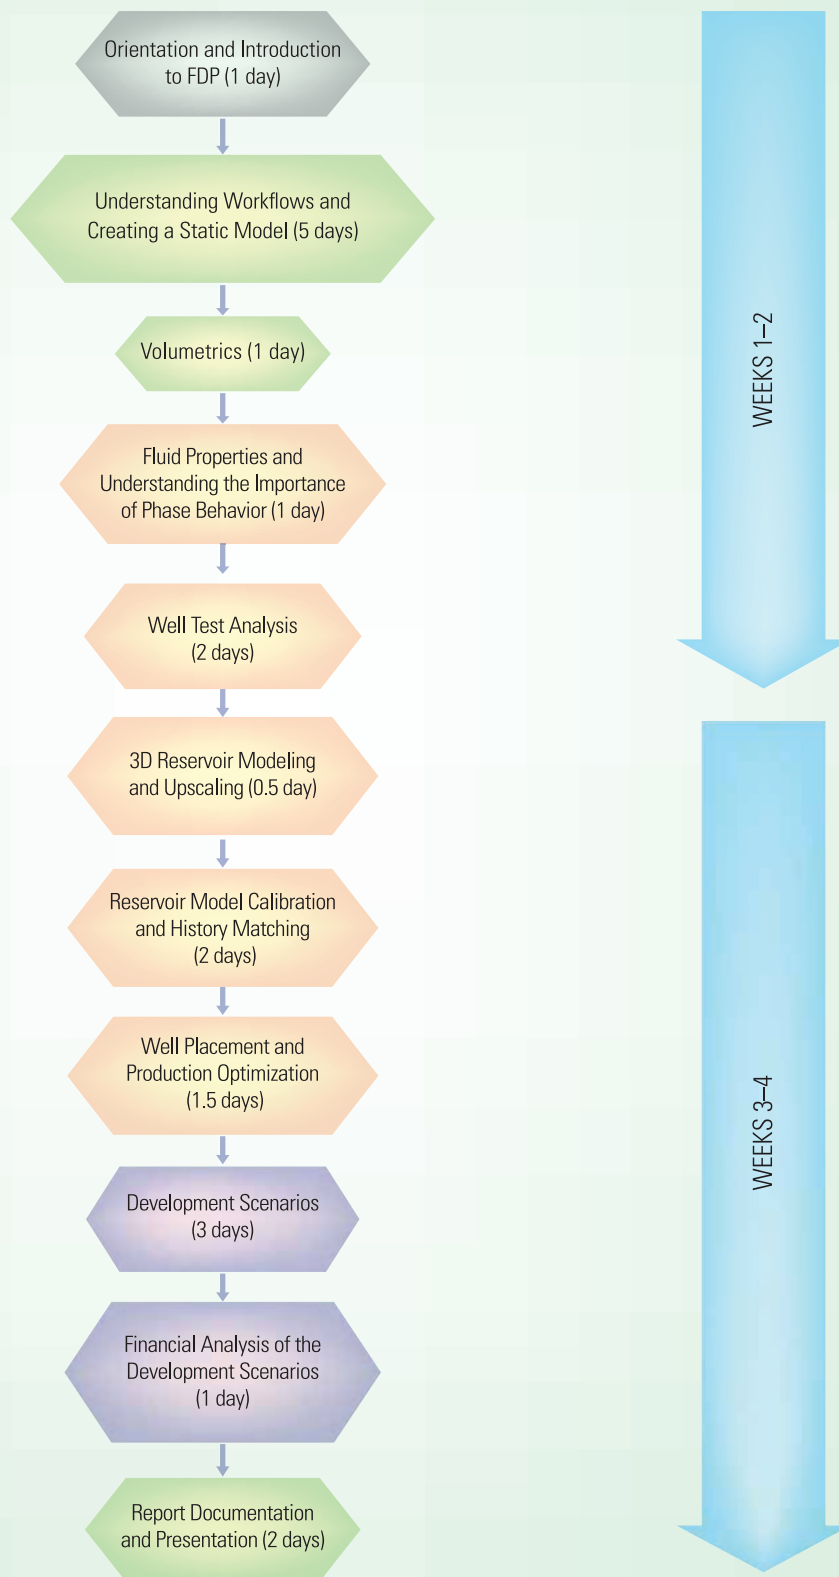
Orientation and Introduction to FDP (1 day)

Understanding Workflows and Creating a Static Model (5 days)

Volumetrics (1 day)

Fluid Properties and Understanding the Importance of Phase Behavior (1 day)

Well Test Analysis (2 days)

3D Reservoir Modeling and Upscaling (0.5 day)

Reservoir Model Calibration and History Matching (2 days)

Well Placement and Production Optimization (1.5 days)

Development Scenarios (3 days)

Financial Analysis of the Development Scenarios (1 day)

Report Documentation and Presentation (2 days)

WEEKS 1–2

WEEKS 3–4